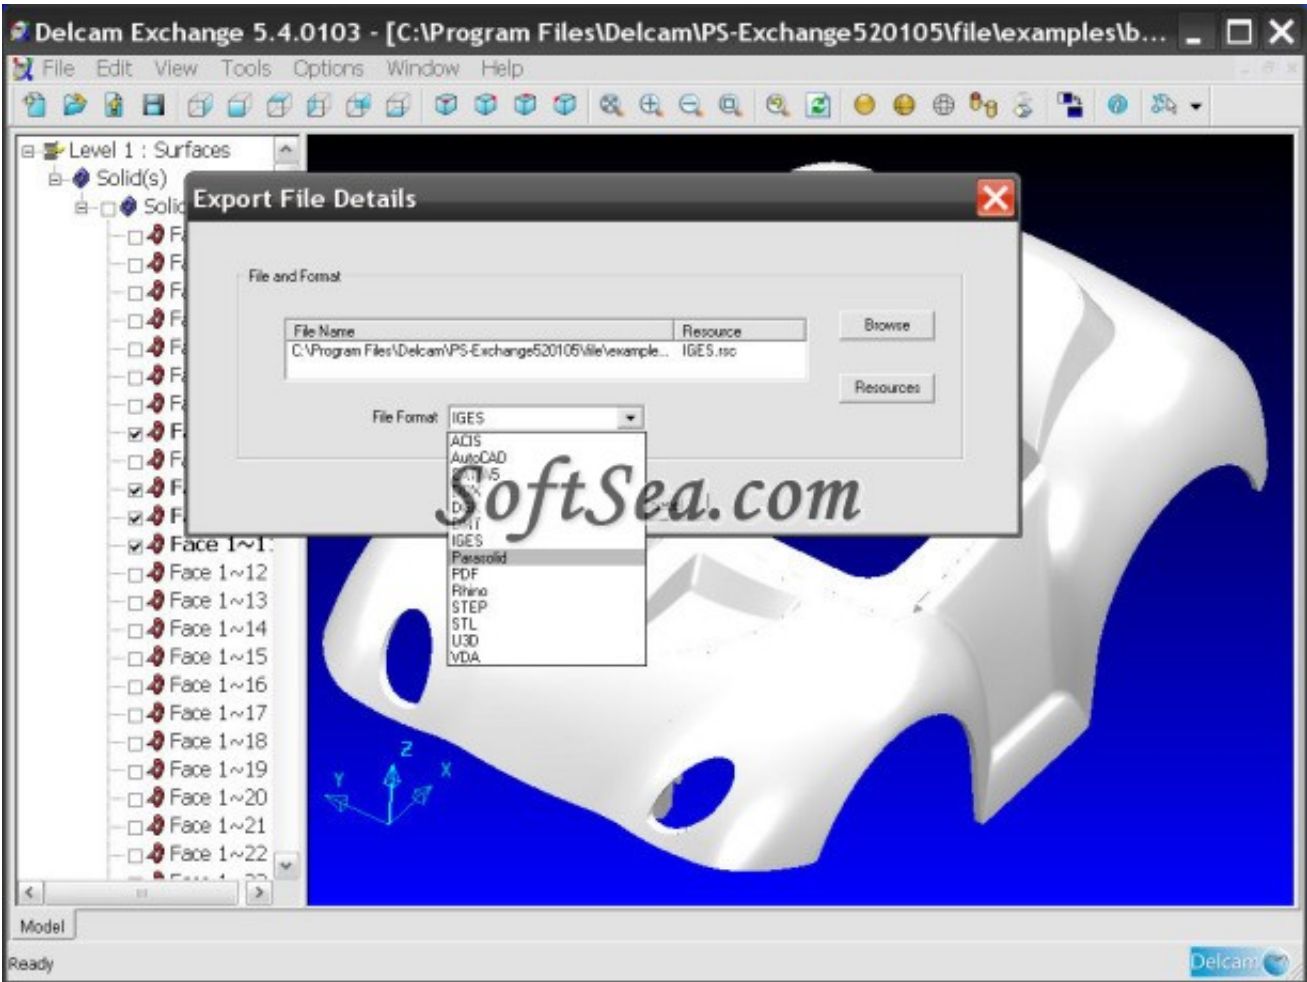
Delcam Exchange 5.4.0103 - [C:\Program Files\Delcam\PS-Exchange520105\file\examples\b...

File Edit View Tools Options Window Help

Level 1 : Surfaces
Solid(s)
Solic
F
F
F
F
F
F
F
F
F
F
F
Face 1~1
Face 1~12
Face 1~13
Face 1~14
Face 1~15
Face 1~16
Face 1~17
Face 1~18
Face 1~19
Face 1~20
Face 1~21
Face 1~22

Export File Details

File and Format

| File Name | Resource |
|---|---|
| C:\Program Files\Delcam\PS-Exchange520105\file\example... | IGES.rsc |

Browse

Resources

File Format IGES

ACIS
AutoCAD
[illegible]
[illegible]
D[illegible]
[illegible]
IGES
Parasolid
PDF
Rhino
STEP
STL
U3D
VDA

SoftSea.com

Z
Y
X

Model

Ready

Delcam